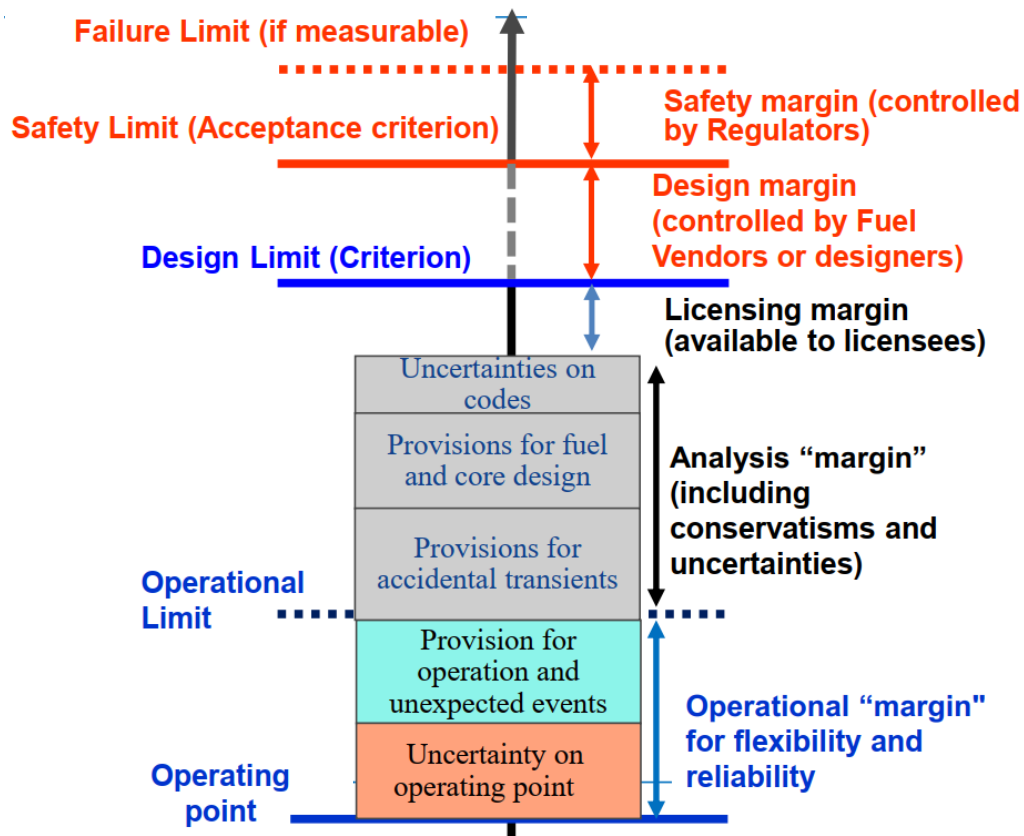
Failure Limit (if measurable)

Safety margin (controlled by Regulators)

Safety Limit (Acceptance criterion)

Design margin (controlled by Fuel Vendors or designers)

Design Limit (Criterion)

Licensing margin (available to licensees)

Uncertainties on codes

Provisions for fuel and core design

Provisions for accidental transients

Analysis “margin” (including conservatisms and uncertainties)

Operational Limit

Provision for operation and unexpected events

Operational “margin" for flexibility and reliability

Uncertainty on operating point

Operating point